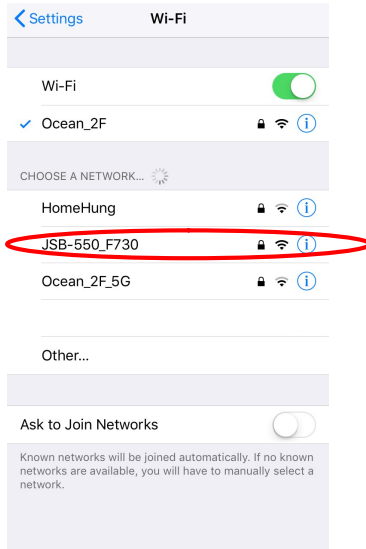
Settings Wi-Fi

Wi-Fi

✓ Ocean_2F

CHOOSE A NETWORK...

HomeHung

JSB-550_F730

Ocean_2F_5G

Other...

Ask to Join Networks

Known networks will be joined automatically. If no known networks are available, you will have to manually select a network.